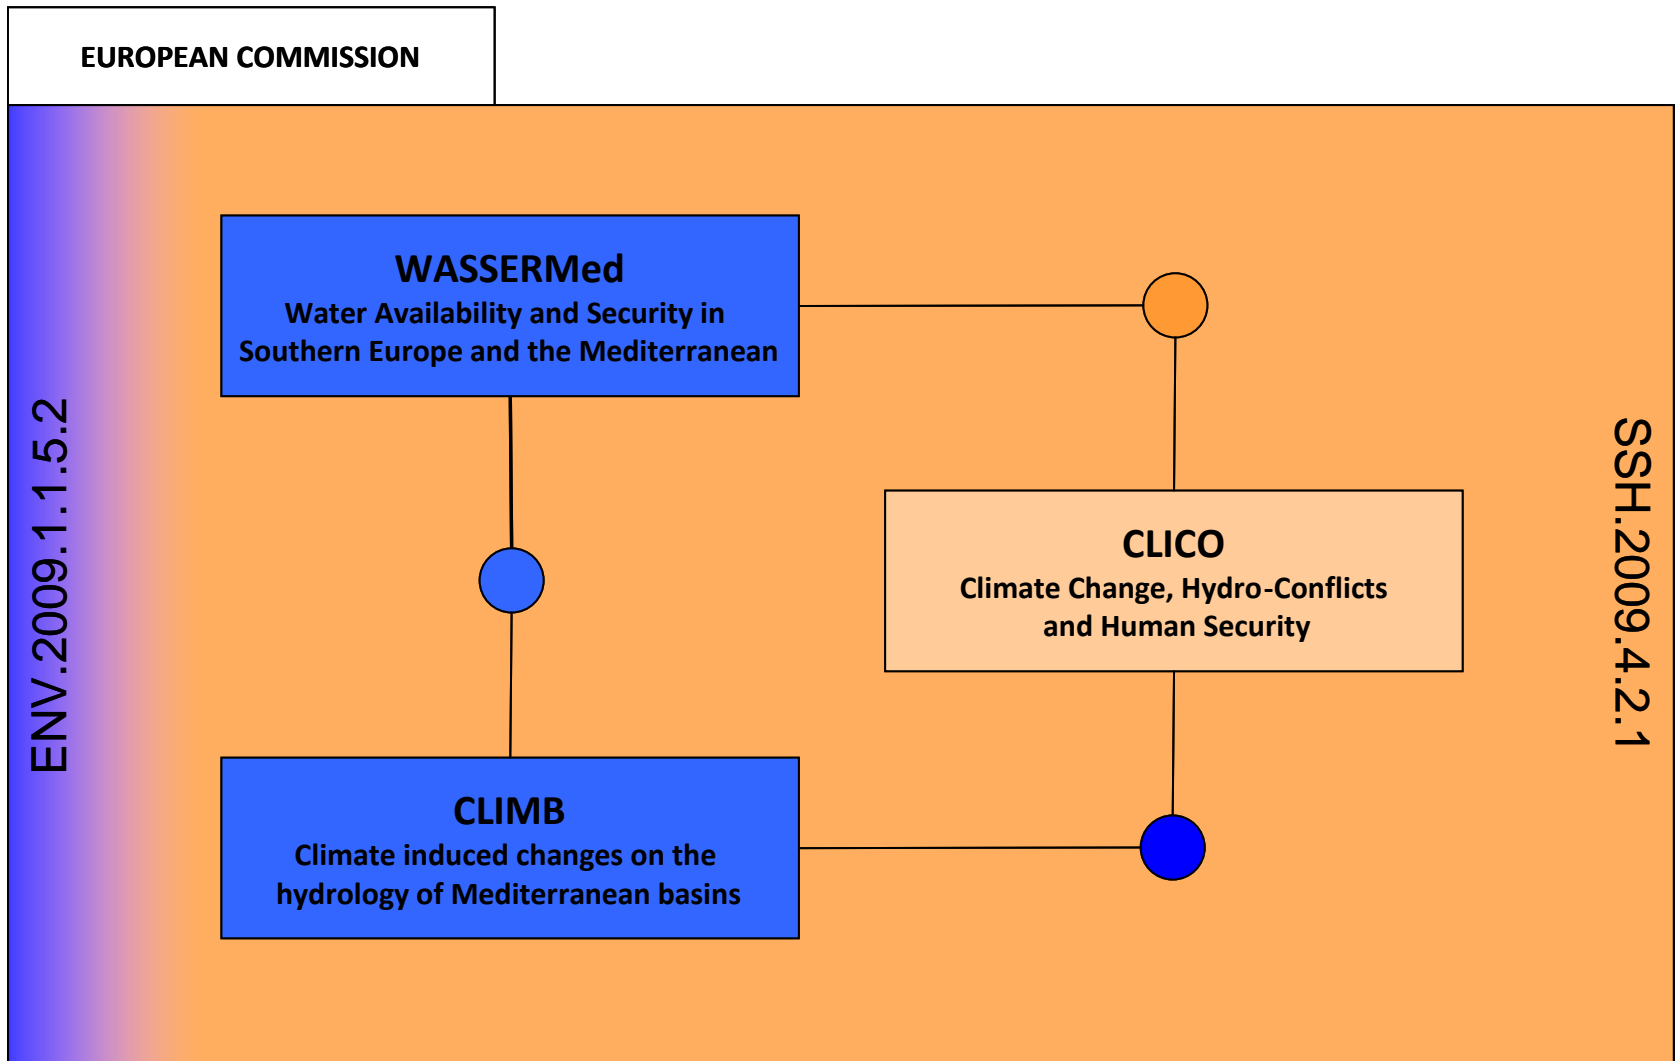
EUROPEAN COMMISSION

ENV.2009.1.1.5.2

WASSERMed
Water Availability and Security in Southern Europe and the Mediterranean

CLICO
Climate Change, Hydro-Conflicts and Human Security

CLIMB
Climate induced changes on the hydrology of Mediterranean basins

SSH.2009.4.2.1